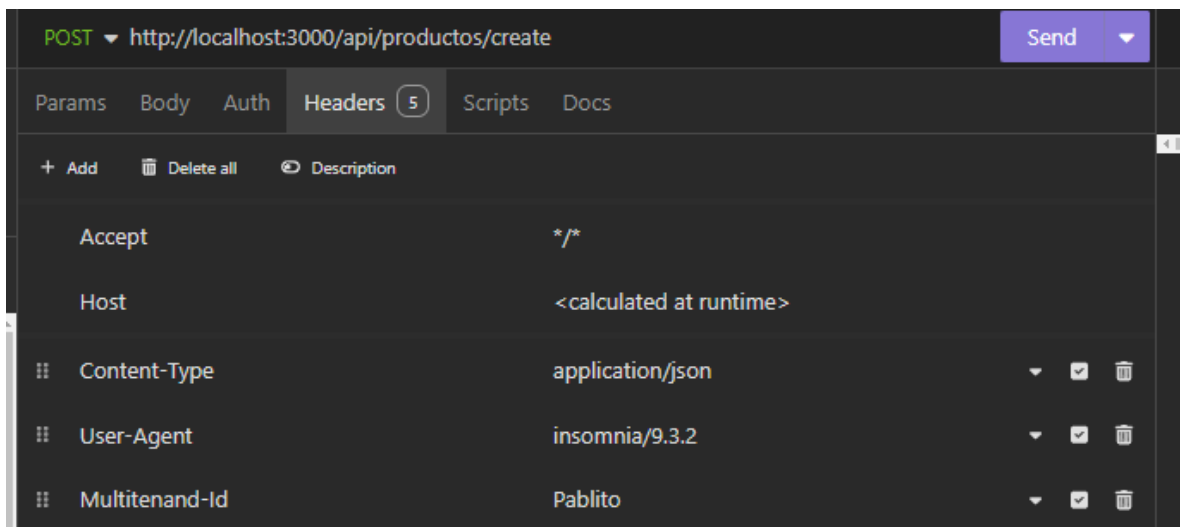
POST http://localhost:3000/api/productos/create

Send

Params Body Auth Headers 5 Scripts Docs

+ Add Delete all Description

| | |
|---|---|
| Accept | \*/\* |
| Host | <calculated at runtime> |
| Content-Type | application/json |
| User-Agent | insomnia/9.3.2 |
| Multitenand-Id | Pablito |